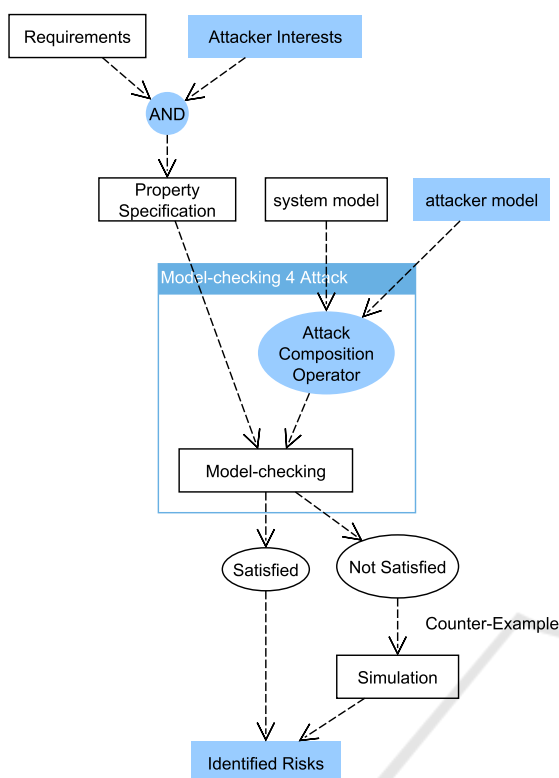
Requirements

Attacker Interests

AND

Property Specification

system model

attacker model

Model-checking 4 Attack

Attack Composition Operator

Model-checking

Satisfied

Not Satisfied

Counter-Example

Simulation

Identified Risks